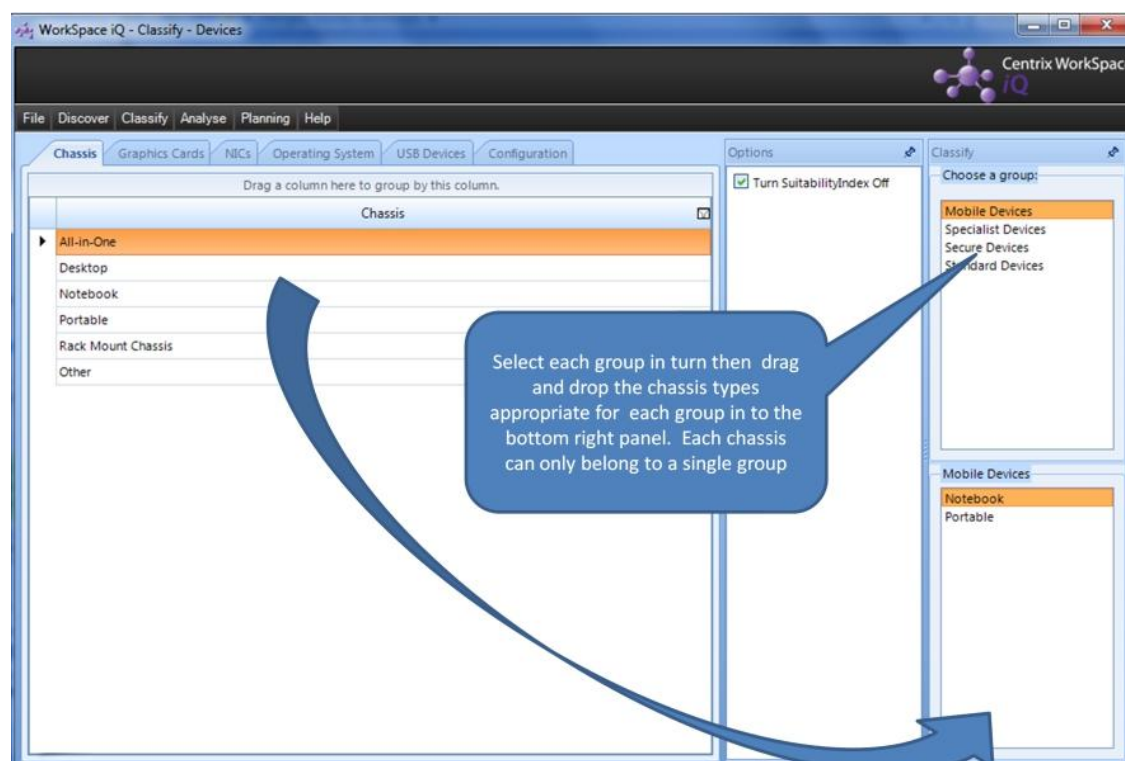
WorkSpace iQ - Classify - Devices

Centrix WorkSpac iQ

File Discover Classify Analyse Planning Help

Chassis Graphics Cards NICs Operating System USB Devices Configuration

Drag a column here to group by this column.

Chassis

All-in-One
Desktop
Notebook
Portable
Rack Mount Chassis
Other

Options

Turn SuitabilityIndex Off

Classify

Choose a group:

Mobile Devices
Specialist Devices
Secure Devices
Standard Devices

Select each group in turn then drag and drop the chassis types appropriate for each group in to the bottom right panel. Each chassis can only belong to a single group

Mobile Devices

Notebook
Portable